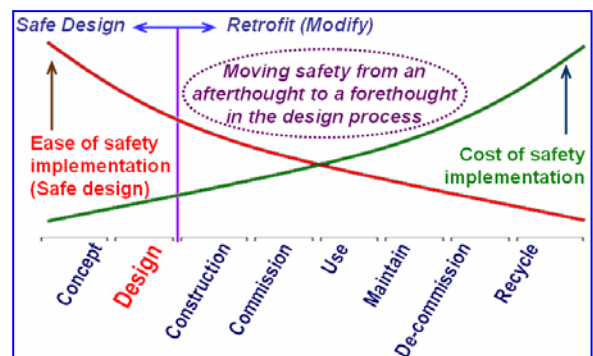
Safe Design

Retrofit (Modify)

Moving safety from an afterthought to a forethought in the design process

Ease of safety implementation (Safe design)

Cost of safety implementation

Concept

Design

Construction

Commission

Use

Maintain

De-commission

Recycle